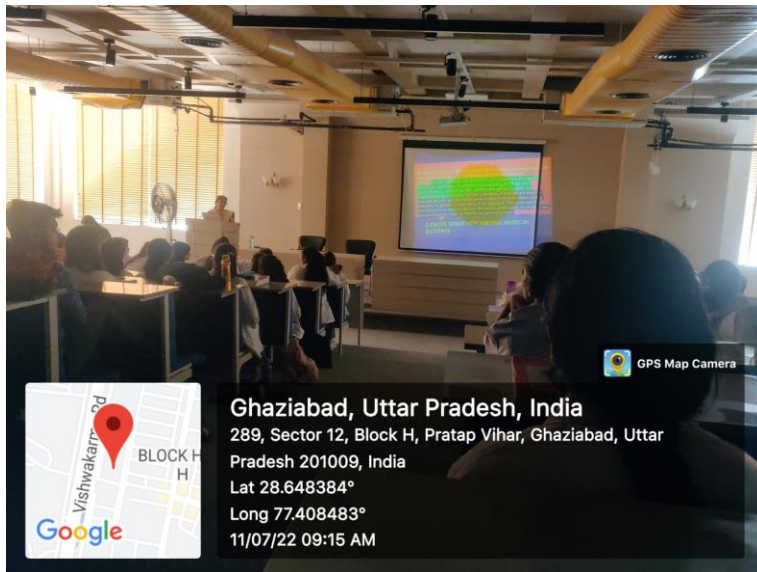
GENDER SENSITIVITY AMONG MEDICAL STUDENTS

GPS Map Camera

Ghaziabad, Uttar Pradesh, India
289, Sector 12, Block H, Pratap Vihar, Ghaziabad, Uttar Pradesh 201009, India
Lat 28.648384°
Long 77.408483°
11/07/22 09:15 AM

Vishwakarma Rd
BLOCK H
H
Google